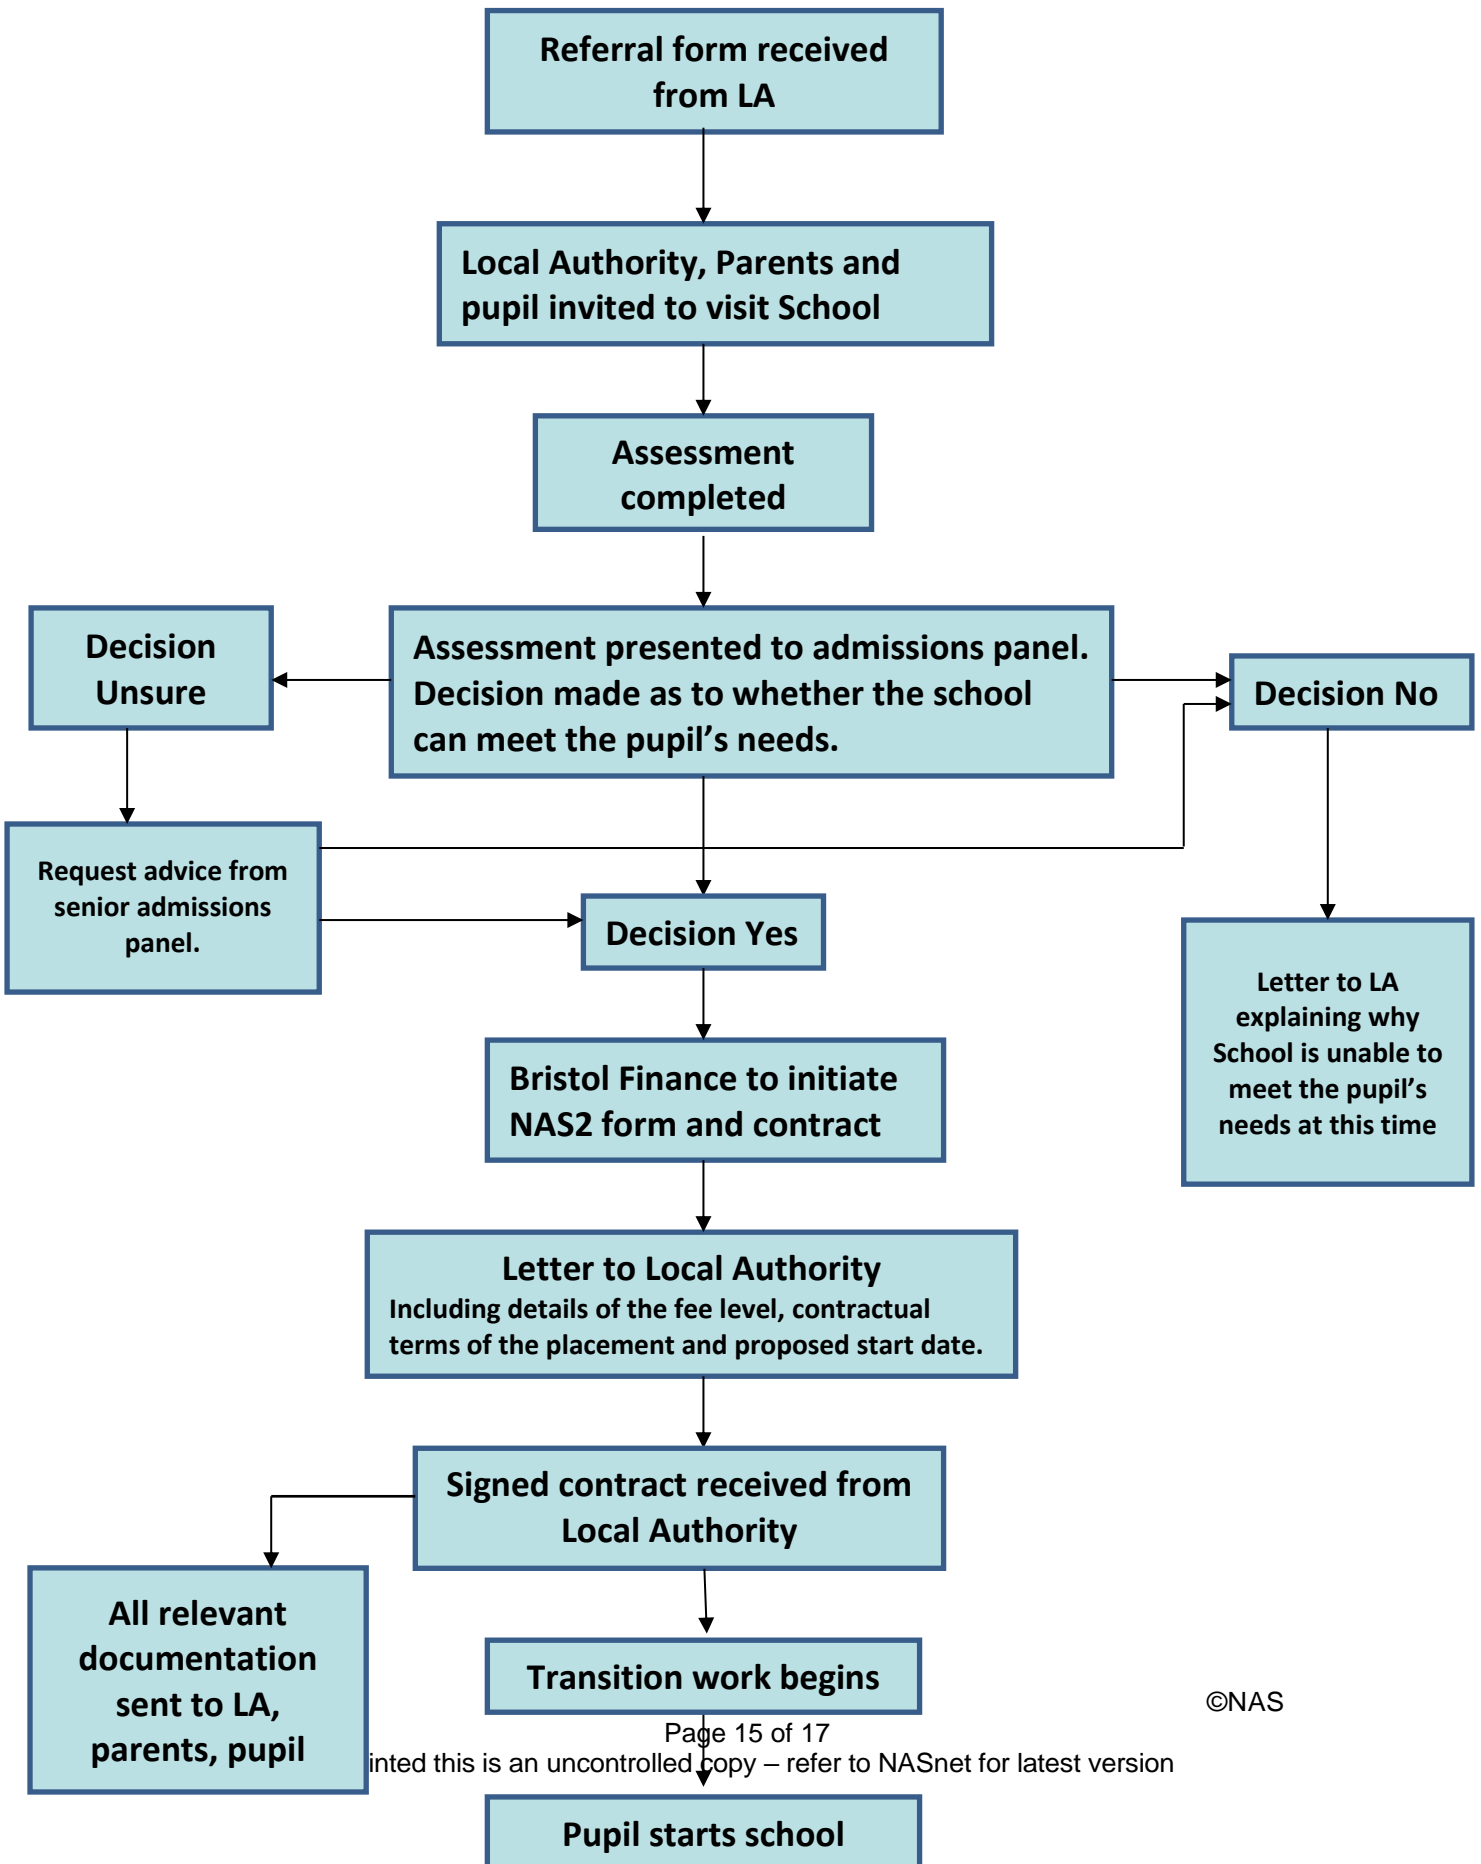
Referral form received from LA

Local Authority, Parents and pupil invited to visit School

Assessment completed

Decision Unsure

Assessment presented to admissions panel. Decision made as to whether the school can meet the pupil's needs.

Decision No

Request advice from senior admissions panel.

Decision Yes

Letter to LA explaining why School is unable to meet the pupil's needs at this time

Bristol Finance to initiate NAS2 form and contract

Letter to Local Authority
Including details of the fee level, contractual terms of the placement and proposed start date.

Signed contract received from Local Authority

All relevant documentation sent to LA, parents, pupil

Transition work begins

©NAS

Page 15 of 17
inted this is an uncontrolled copy – refer to NASnet for latest version

Pupil starts school